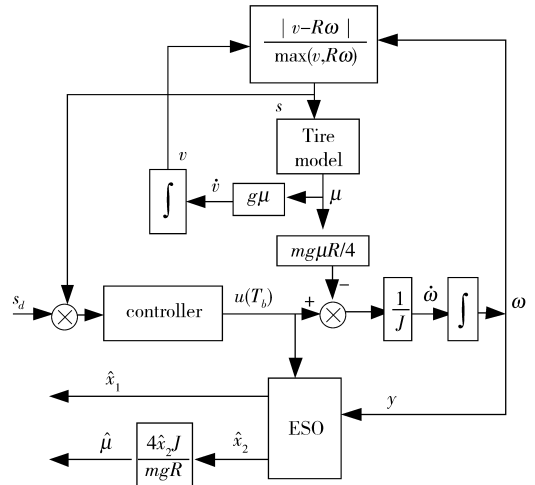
$\frac{|v-R\omega|}{\max(v,R\omega)}$

$s$

Tire model

$v$

$\dot{v}$

$g\mu$

$\mu$

$\int$

$mg\mu R/4$

$s_d$

controller

$u(T_b)$

+

−

$\frac{1}{J}$

$\dot{\omega}$

$\int$

$\omega$

$\hat{x}_1$

ESO

$y$

$\hat{\mu}$

$\frac{4\hat{x}_2J}{mgR}$

$\hat{x}_2$